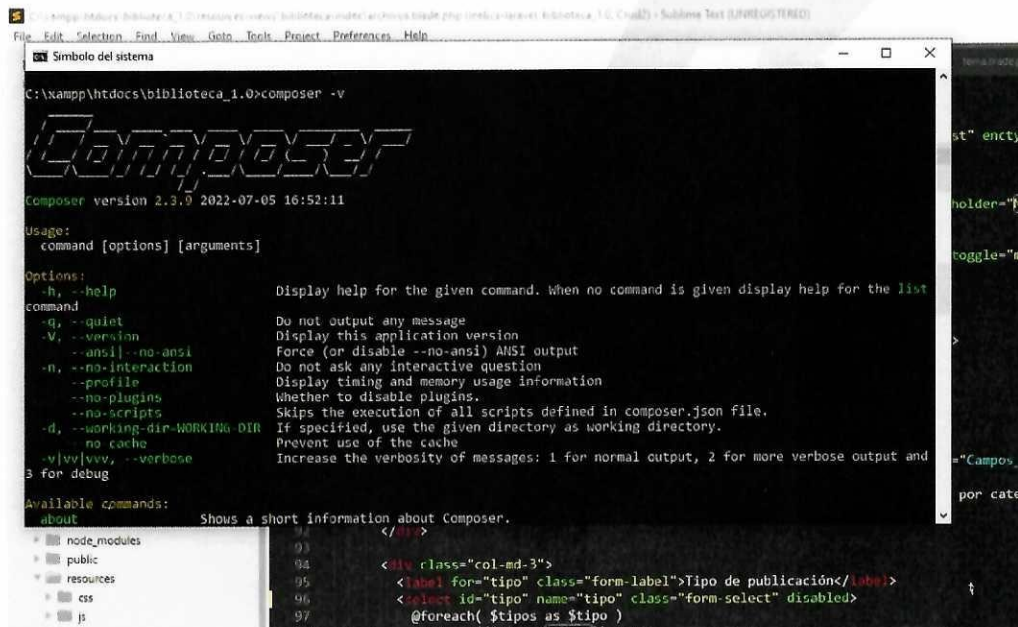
C:\xampp\htdocs\biblioteca_1.0\resources\views\biblioteca\admin\archivos\blade.php (rebica-laravel_biblioteca_1.0_Crud2) - Sublime Text (UNREGISTERED)
File Edit Selection Find View Goto Tools Project Preferences Help
Símbolo del sistema

C:\xampp\htdocs\biblioteca_1.0>composer -v

Composer version 2.3.9 2022-07-05 16:52:11

Usage:
command [options] [arguments]

Options:
-h, --help Display help for the given command. When no command is given display help for the list command
-q, --quiet Do not output any message
-V, --version Display this application version
--ansi|--no-ansi Force (or disable --no-ansi) ANSI output
-n, --no-interaction Do not ask any interactive question
--profile Display timing and memory usage information
--no-plugins Whether to disable plugins.
--no-scripts Skips the execution of all scripts defined in composer.json file.
-d, --working-dir=WORKING-DIR If specified, use the given directory as working directory.
--no-cache Prevent use of the cache
-v|vv|vvv, --verbose Increase the verbosity of messages: 1 for normal output, 2 for more verbose output and 3 for debug

Available commands:
about Shows a short information about Composer.

st" encty
holder="
toggle="
="Campos_
por cate

node_modules
public
resources
css
js

92 </div>
93
94 <div class="col-md-3">
95 <label for="tipo" class="form-label">Tipo de publicación</label>
96 <select id="tipo" name="tipo" class="form-select" disabled>
97 @foreach( $tipos as $tipo )